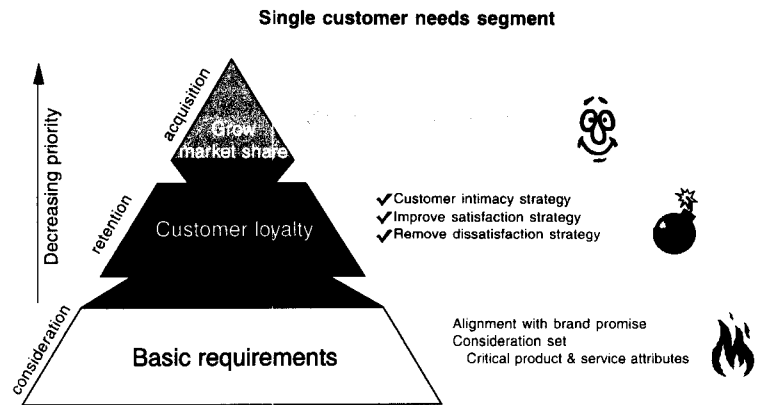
Single customer needs segment

Decreasing priority

acquisition

Grow market share

retention

Customer loyalty

consideration

Basic requirements

✔Customer intimacy strategy
✔Improve satisfaction strategy
✔Remove dissatisfaction strategy

Alignment with brand promise
Consideration set
Critical product & service attributes